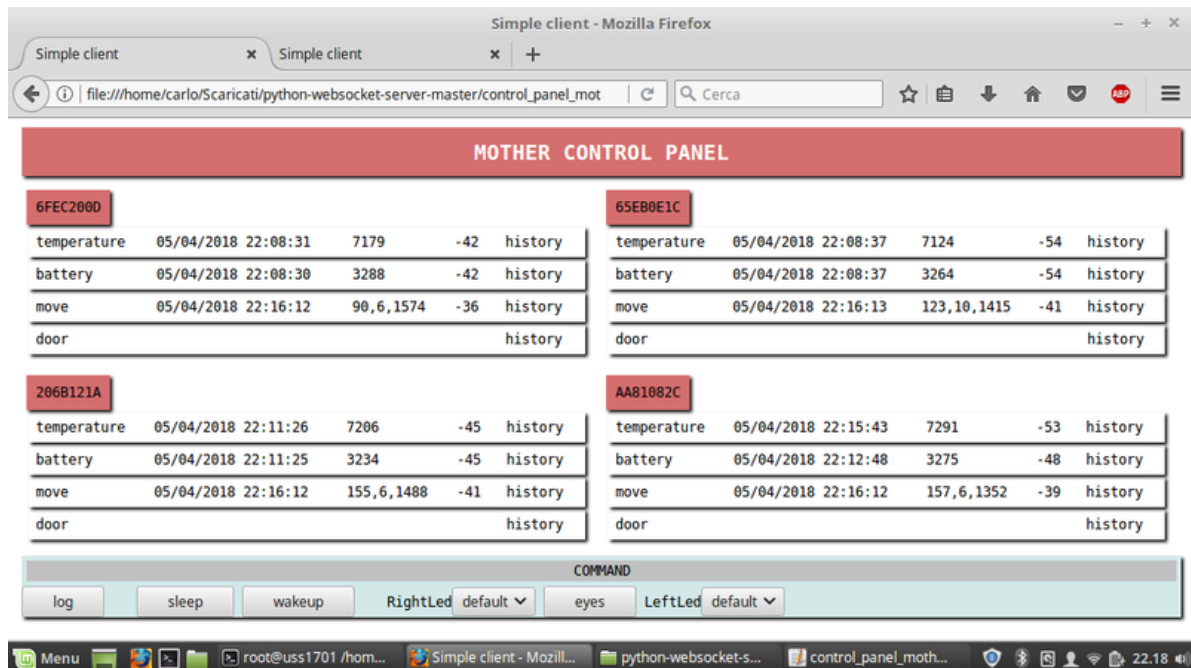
Simple client - Mozilla Firefox

Simple client × Simple client × +

file:///home/carlo/Scaricati/python-websocket-server-master/control_panel_mot Cerca

ABP

MOTHER CONTROL PANEL

6FEC200D

| temperature | 05/04/2018 22:08:31 | 7179 | -42 | history |
|---|---|---|---|---|
| battery | 05/04/2018 22:08:30 | 3288 | -42 | history |
| move | 05/04/2018 22:16:12 | 90,6,1574 | -36 | history |
| door | | | | history |

65EB0E1C

| temperature | 05/04/2018 22:08:37 | 7124 | -54 | history |
|---|---|---|---|---|
| battery | 05/04/2018 22:08:37 | 3264 | -54 | history |
| move | 05/04/2018 22:16:13 | 123,10,1415 | -41 | history |
| door | | | | history |

206B121A

| temperature | 05/04/2018 22:11:26 | 7206 | -45 | history |
|---|---|---|---|---|
| battery | 05/04/2018 22:11:25 | 3234 | -45 | history |
| move | 05/04/2018 22:16:12 | 155,6,1488 | -41 | history |
| door | | | | history |

AA81082C

| temperature | 05/04/2018 22:15:43 | 7291 | -53 | history |
|---|---|---|---|---|
| battery | 05/04/2018 22:12:48 | 3275 | -48 | history |
| move | 05/04/2018 22:16:12 | 157,6,1352 | -39 | history |
| door | | | | history |

COMMAND

log sleep wakeup RightLed default eyes LeftLed default

Menu root@uss1701 /hom... Simple client - Mozill... python-websocket-s... control_panel_moth... 22.18